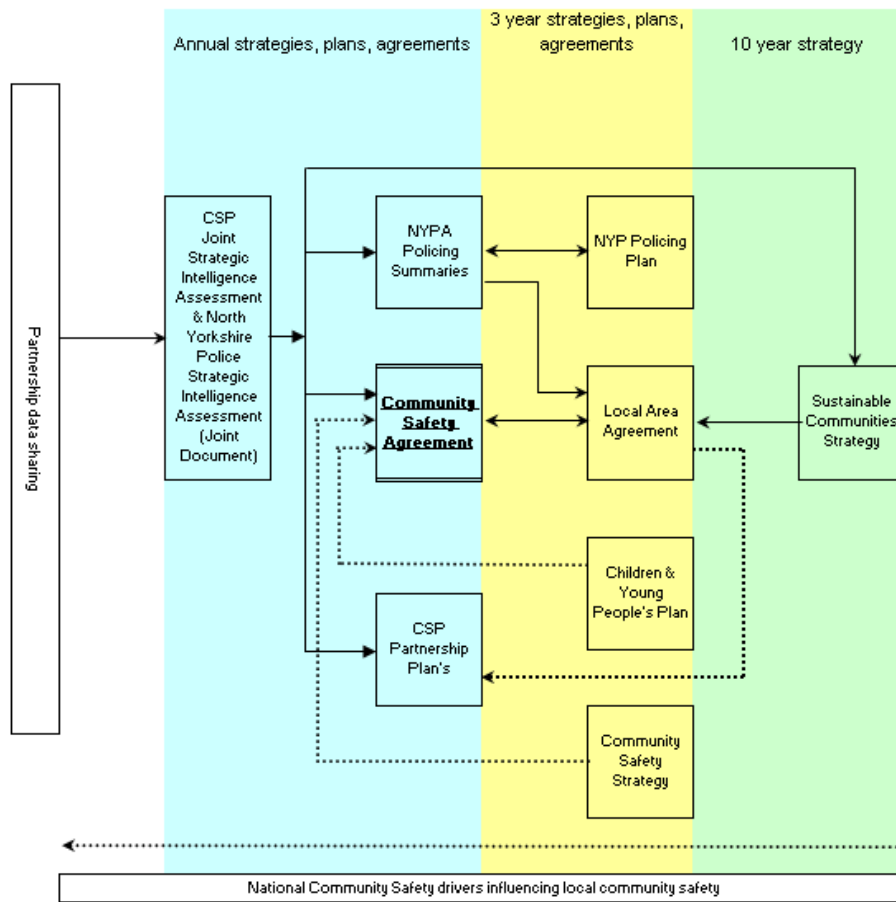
Annual strategies, plans, agreements

3 year strategies, plans, agreements

10 year strategy

Partnership data sharing

CSP Joint Strategic Intelligence Assessment & North Yorkshire Police Strategic Intelligence Assessment (Joint Document)

NYPA Policing Summaries

NYP Policing Plan

Community Safety Agreement

Local Area Agreement

Sustainable Communities Strategy

Children & Young People's Plan

CSP Partnership Plan's

Community Safety Strategy

National Community Safety drivers influencing local community safety